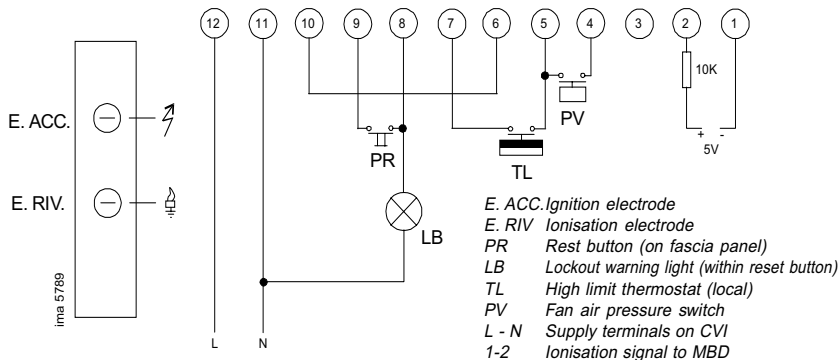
12 11 10 9 8 7 6 5 4 3 2 1

E. ACC.

E. RIV.

ima 5789

L N

PR

LB

TL

PV

10K

+ -
5V

E. ACC. Ignition electrode
E. RIV Ionisation electrode
PR Rest button (on fascia panel)
LB Lockout warning light (within reset button)
TL High limit thermostat (local)
PV Fan air pressure switch
L - N Supply terminals on CVI
1-2 Ionisation signal to MBD